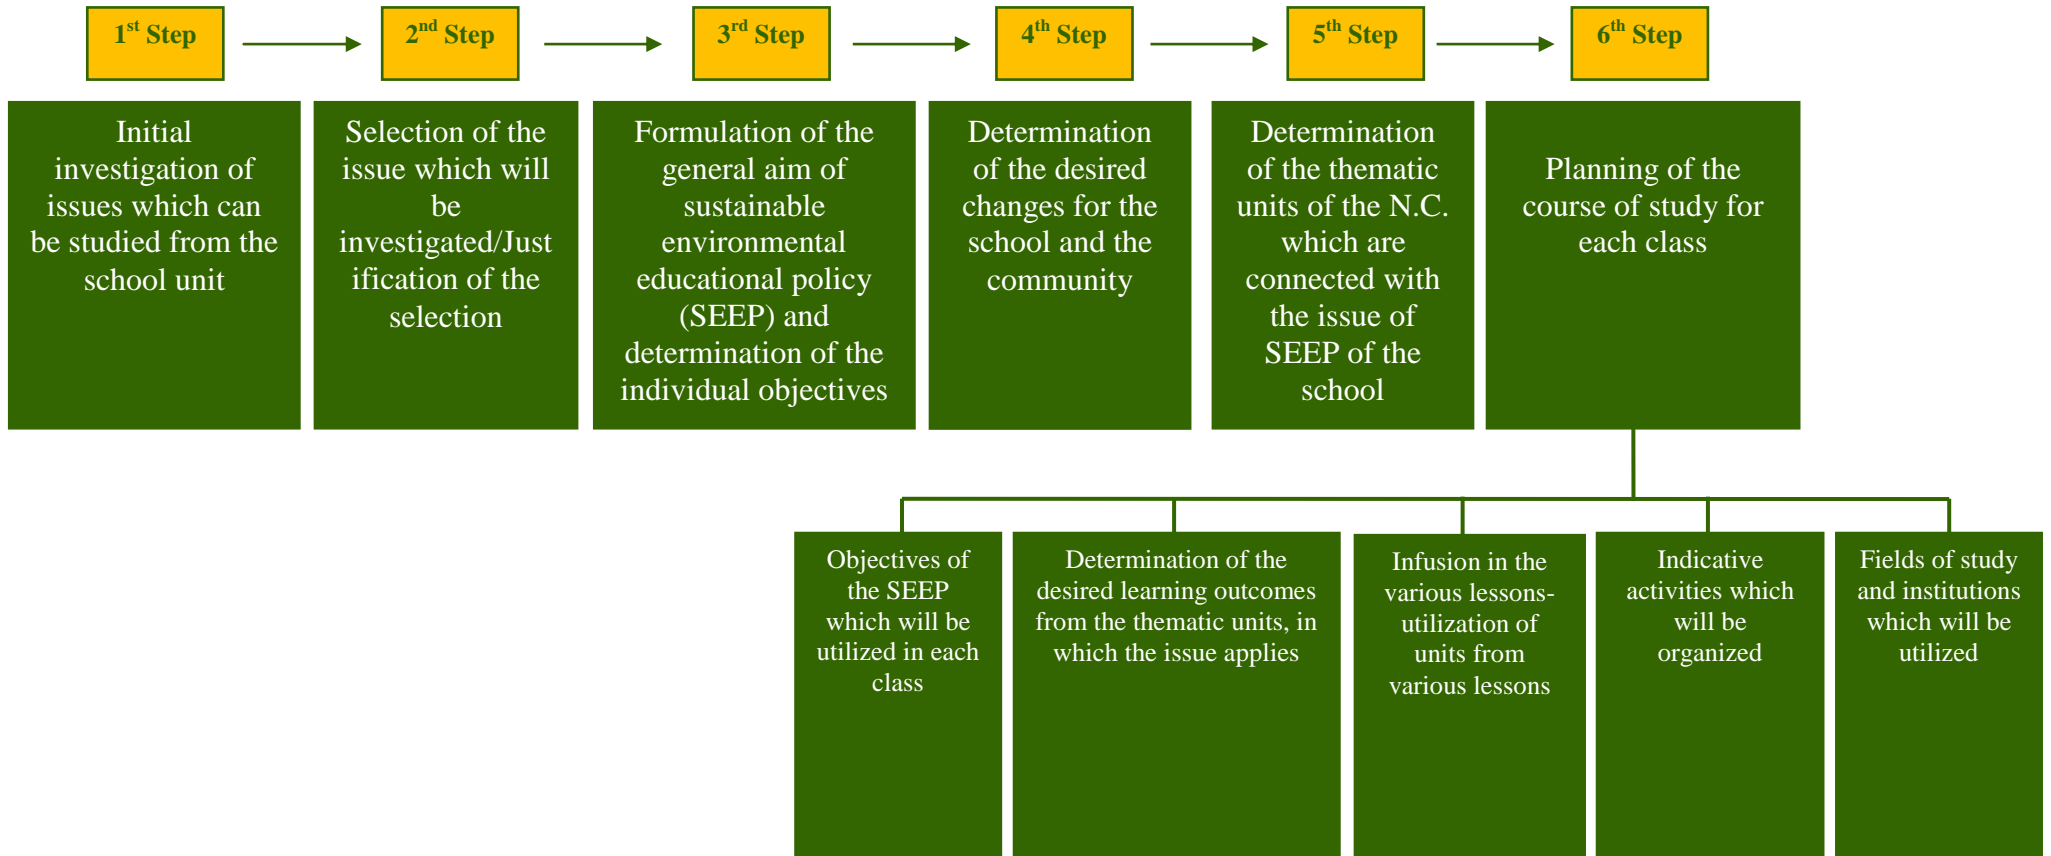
1$^{st}$ Step

2$^{nd}$ Step

3$^{rd}$ Step

4$^{th}$ Step

5$^{th}$ Step

6$^{th}$ Step

Initial investigation of issues which can be studied from the school unit

Selection of the issue which will be investigated/Justification of the selection

Formulation of the general aim of sustainable environmental educational policy (SEEP) and determination of the individual objectives

Determination of the desired changes for the school and the community

Determination of the thematic units of the N.C. which are connected with the issue of SEEP of the school

Planning of the course of study for each class

Objectives of the SEEP which will be utilized in each class

Determination of the desired learning outcomes from the thematic units, in which the issue applies

Infusion in the various lessons-utilization of units from various lessons

Indicative activities which will be organized

Fields of study and institutions which will be utilized